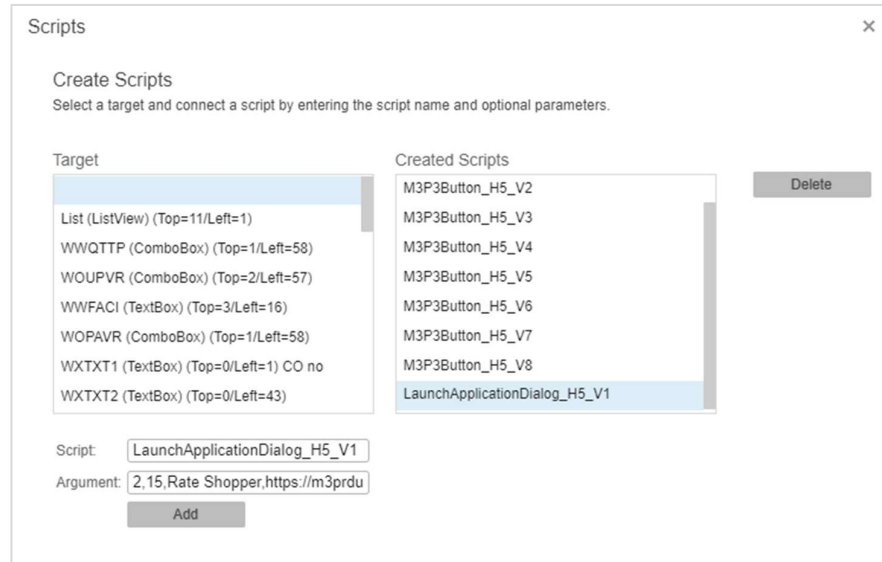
Scripts

×

Create Scripts

Select a target and connect a script by entering the script name and optional parameters.

Target

List (ListView) (Top=11/Left=1)

WWQTTP (ComboBox) (Top=1/Left=58)

WOUPVR (ComboBox) (Top=2/Left=57)

WWFACI (TextBox) (Top=3/Left=16)

WOPAVR (ComboBox) (Top=1/Left=58)

WXTXT1 (TextBox) (Top=0/Left=1) CO no

WXTXT2 (TextBox) (Top=0/Left=43)

Created Scripts

M3P3Button_H5_V2

M3P3Button_H5_V3

M3P3Button_H5_V4

M3P3Button_H5_V5

M3P3Button_H5_V6

M3P3Button_H5_V7

M3P3Button_H5_V8

LaunchApplicationDialog_H5_V1

Delete

Script: LaunchApplicationDialog_H5_V1

Argument: 2,15,Rate Shopper,https://m3prdu

Add